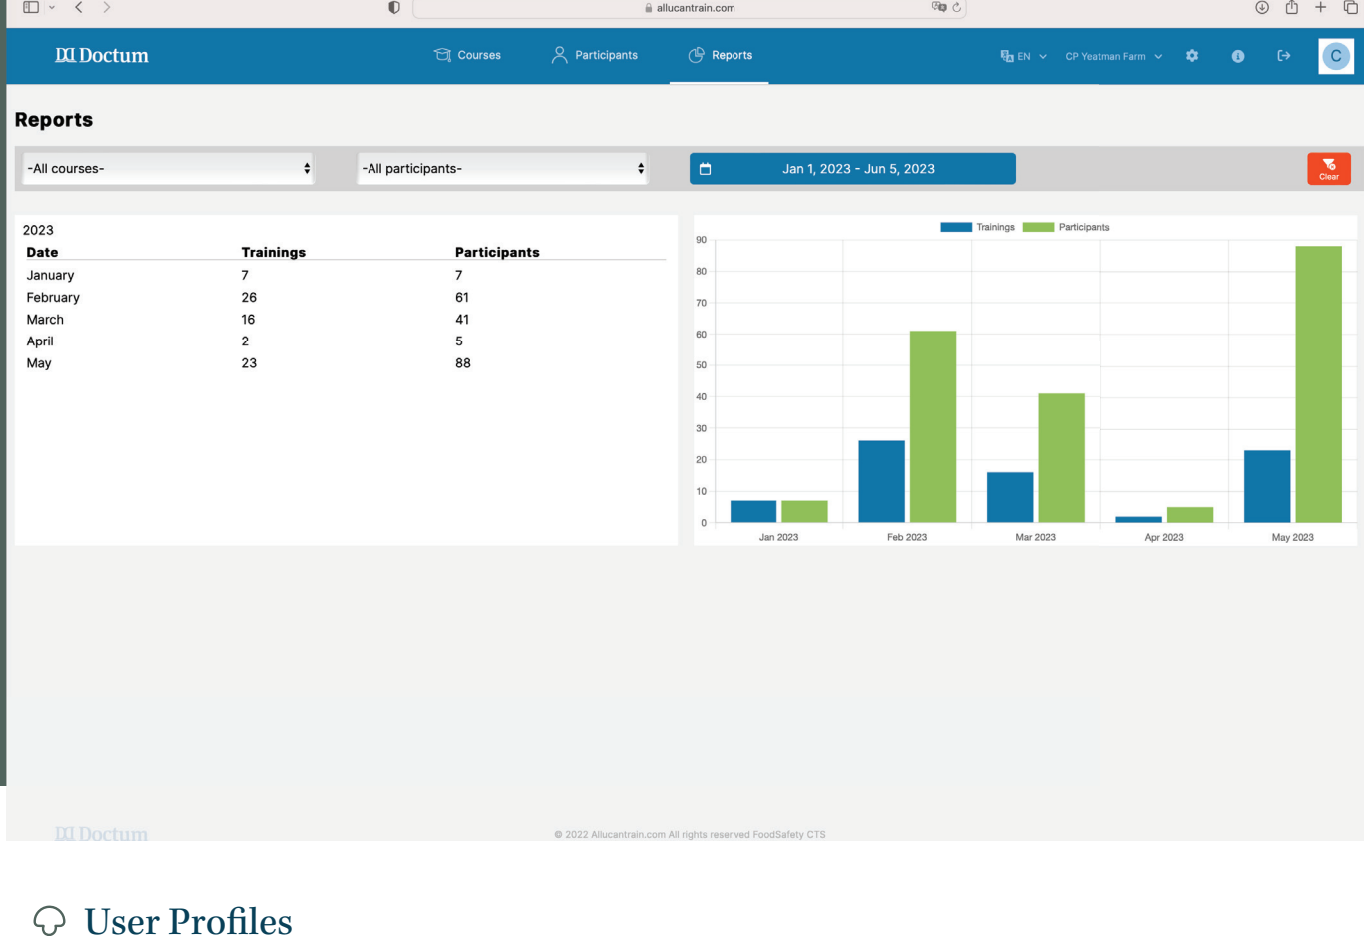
allucantrain.com

Doctum

Courses

Participants

Reports

EN

CP Yeatman Farm

C

Reports

-All courses-

-All participants-

Jan 1, 2023 - Jun 5, 2023

Clear

2023

| Date | Trainings | Participants |
|---|---|---|
| January | 7 | 7 |
| February | 26 | 61 |
| March | 16 | 41 |
| April | 2 | 5 |
| May | 23 | 88 |

Trainings Participants

90
80
70
60
50
40
30
20
10
0

Jan 2023 Feb 2023 Mar 2023 Apr 2023 May 2023

Doctum

© 2022 Allucantrain.com All rights reserved FoodSafety CTS

User Profiles